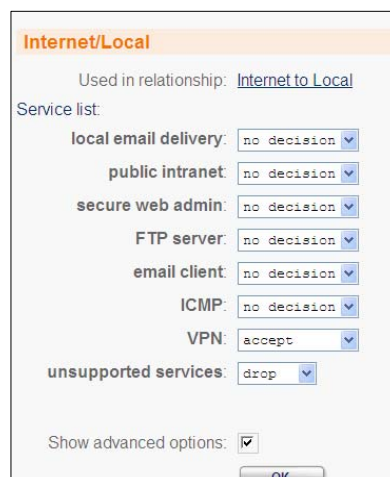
Internet/Local

Used in relationship: Internet to Local

Service list:

| | |
|---|---|
| local email delivery: | no decision |
| public intranet: | no decision |
| secure web admin: | no decision |
| FTP server: | no decision |
| email client: | no decision |
| ICMP: | no decision |
| VPN: | accept |
| unsupported services: | drop |

Show advanced options: ☑

OK